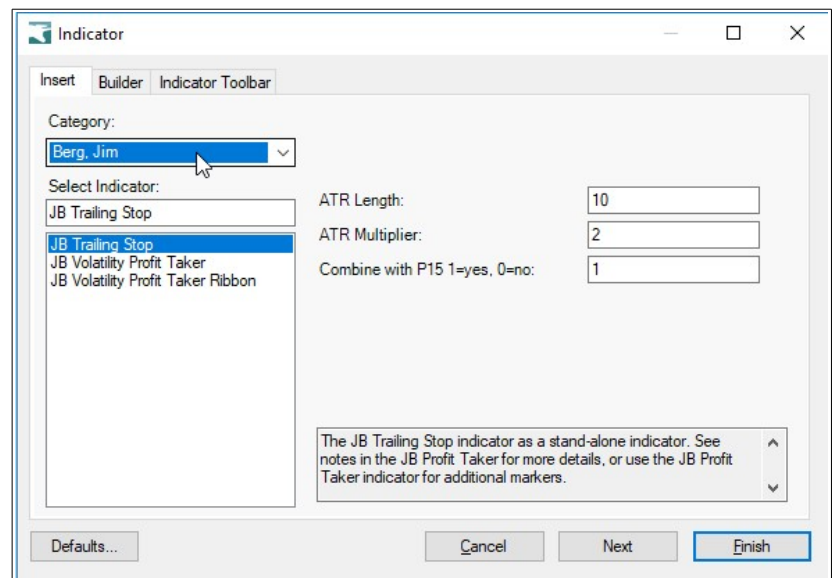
Indicator

Insert | Builder | Indicator Toolbar

Category:
Berg, Jim

Select Indicator:
JB Trailing Stop

JB Trailing Stop
JB Volatility Profit Taker
JB Volatility Profit Taker Ribbon

ATR Length: 10
ATR Multiplier: 2
Combine with P15 1=yes, 0=no: 1

The JB Trailing Stop indicator as a stand-alone indicator. See notes in the JB Profit Taker for more details, or use the JB Profit Taker indicator for additional markers.

Defaults... | Cancel | Next | Finish